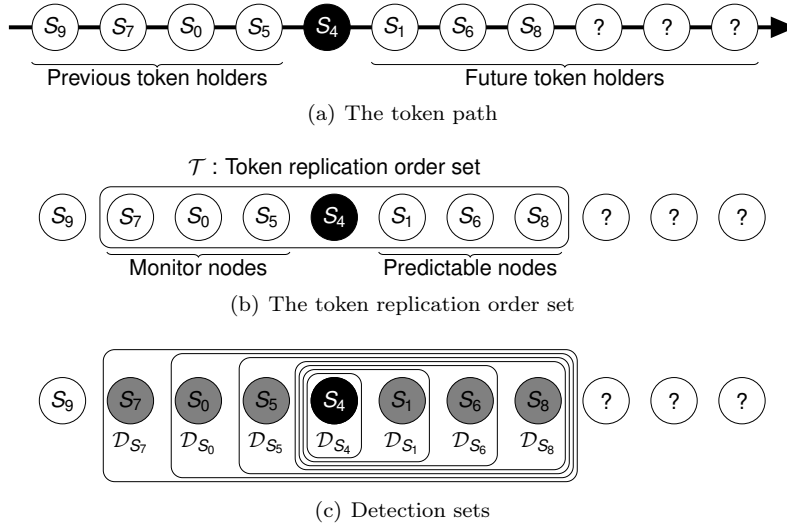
$S_9$ $S_7$ $S_0$ $S_5$ $S_4$ $S_1$ $S_6$ $S_8$ ? ? ?

Previous token holders

Future token holders

(a) The token path

$\mathcal{T}$ : Token replication order set

$S_9$ $S_7$ $S_0$ $S_5$ $S_4$ $S_1$ $S_6$ $S_8$ ? ? ?

Monitor nodes

Predictable nodes

(b) The token replication order set

$S_9$ $S_7$ $S_0$ $S_5$ $S_4$ $S_1$ $S_6$ $S_8$ ? ? ?

$\mathcal{D}_{S_7}$ $\mathcal{D}_{S_0}$ $\mathcal{D}_{S_5}$ $\mathcal{D}_{S_4}$ $\mathcal{D}_{S_1}$ $\mathcal{D}_{S_6}$ $\mathcal{D}_{S_8}$

(c) Detection sets